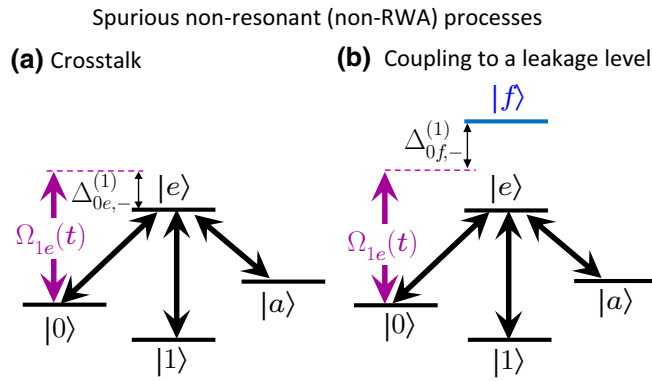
Spurious non-resonant (non-RWA) processes

(a) Crosstalk

$\Delta_{0e,-}^{(1)}$

$|e\rangle$

$\Omega_{1e}(t)$

$|0\rangle$

$|1\rangle$

$|a\rangle$

(b) Coupling to a leakage level

$|f\rangle$

$\Delta_{0f,-}^{(1)}$

$|e\rangle$

$\Omega_{1e}(t)$

$|0\rangle$

$|1\rangle$

$|a\rangle$